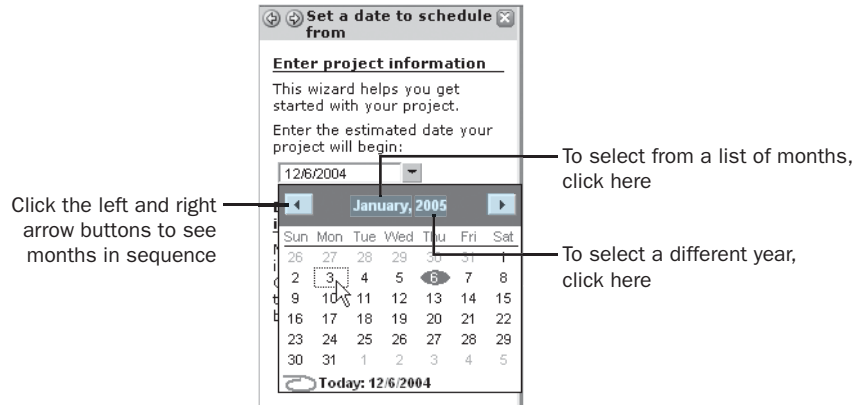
Set a date to schedule from

Enter project information

This wizard helps you get started with your project.

Enter the estimated date your project will begin:

12/6/2004

January, 2005

| Sun | Mon | Tue | Wed | Thu | Fri | Sat |
|---|---|---|---|---|---|---|
| 26 | 27 | 28 | 29 | 30 | 31 | 1 |
| 2 | 3 | 4 | 5 | 6 | 7 | 8 |
| 9 | 10 | 11 | 12 | 13 | 14 | 15 |
| 16 | 17 | 18 | 19 | 20 | 21 | 22 |
| 23 | 24 | 25 | 26 | 27 | 28 | 29 |
| 30 | 31 | 1 | 2 | 3 | 4 | 5 |

Today: 12/6/2004

To select from a list of months, click here

Click the left and right arrow buttons to see months in sequence

To select a different year, click here